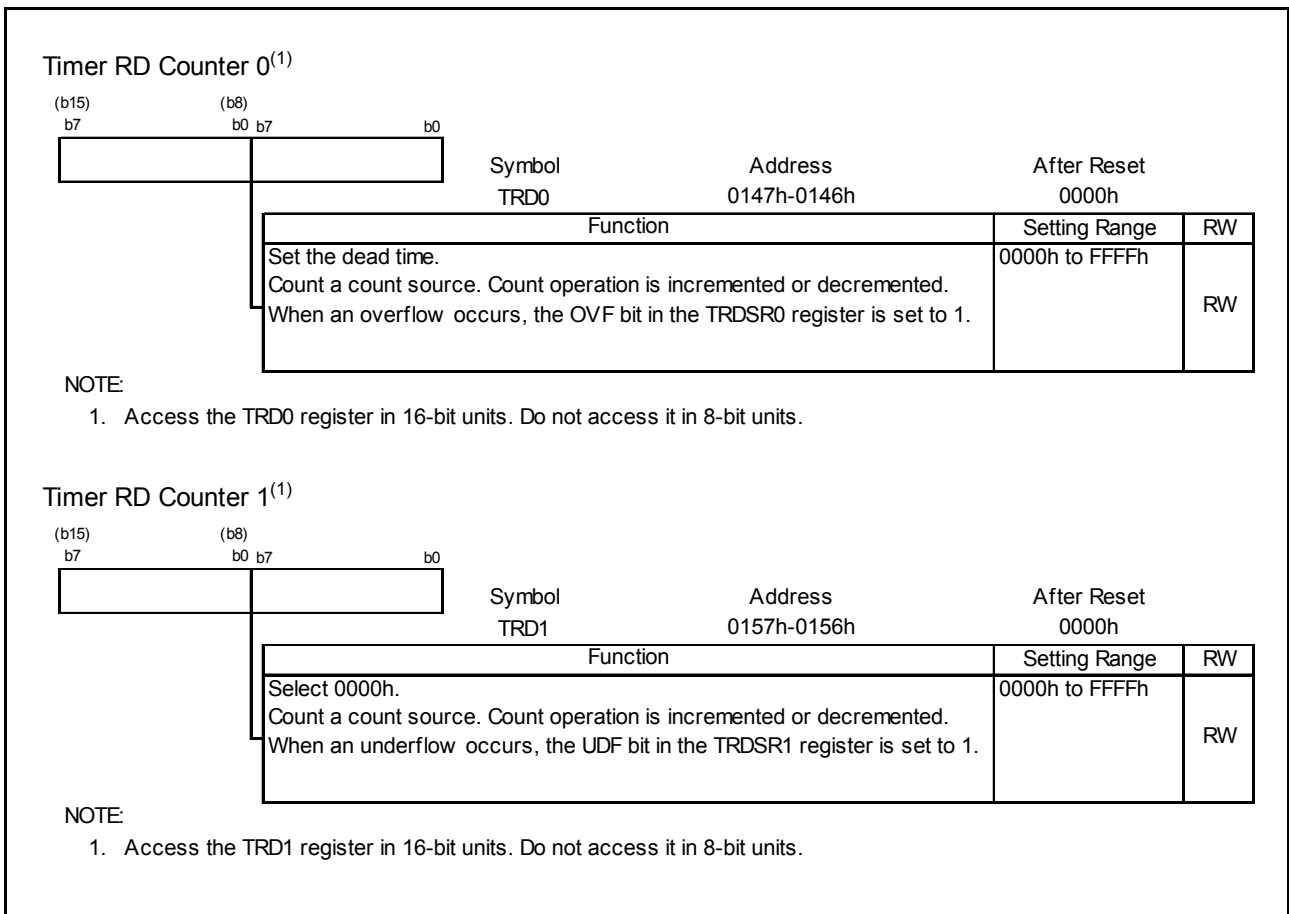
Timer RD Counter 0$^{(1)}$

(b15) (b8)
b7 b0 b7 b0

| Symbol | Address | After Reset |
|---|---|---|
| TRD0 | 0147h-0146h | 0000h |

| Function | Setting Range | RW |
|---|---|---|
| Set the dead time. Count a count source. Count operation is incremented or decremented. When an overflow occurs, the OVF bit in the TRDSR0 register is set to 1. | 0000h to FFFFh | RW |

NOTE:
1. Access the TRD0 register in 16-bit units. Do not access it in 8-bit units.

Timer RD Counter 1$^{(1)}$

(b15) (b8)
b7 b0 b7 b0

| Symbol | Address | After Reset |
|---|---|---|
| TRD1 | 0157h-0156h | 0000h |

| Function | Setting Range | RW |
|---|---|---|
| Select 0000h. Count a count source. Count operation is incremented or decremented. When an underflow occurs, the UDF bit in the TRDSR1 register is set to 1. | 0000h to FFFFh | RW |

NOTE:
1. Access the TRD1 register in 16-bit units. Do not access it in 8-bit units.